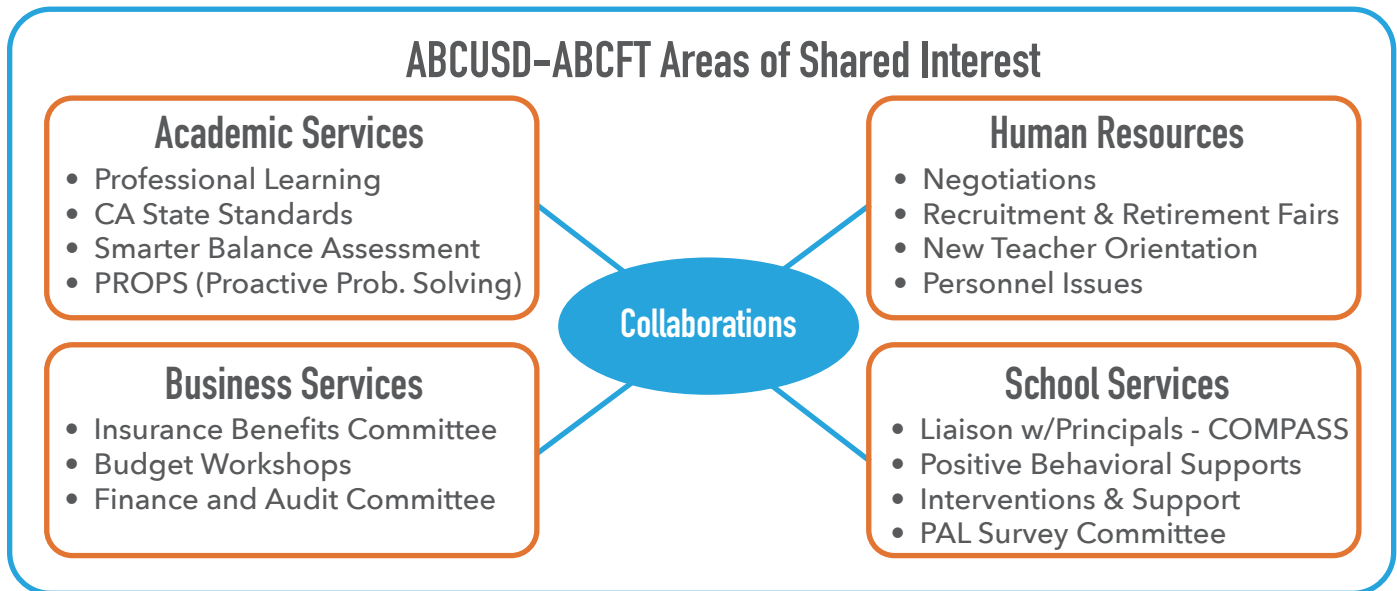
ABCUSD-ABCFT Areas of Shared Interest

Academic Services
- Professional Learning
- CA State Standards
- Smarter Balance Assessment
- PROPS (Proactive Prob. Solving)

Human Resources
- Negotiations
- Recruitment & Retirement Fairs
- New Teacher Orientation
- Personnel Issues

Collaborations

Business Services
- Insurance Benefits Committee
- Budget Workshops
- Finance and Audit Committee

School Services
- Liaison w/Principals - COMPASS
- Positive Behavioral Supports
- Interventions & Support
- PAL Survey Committee